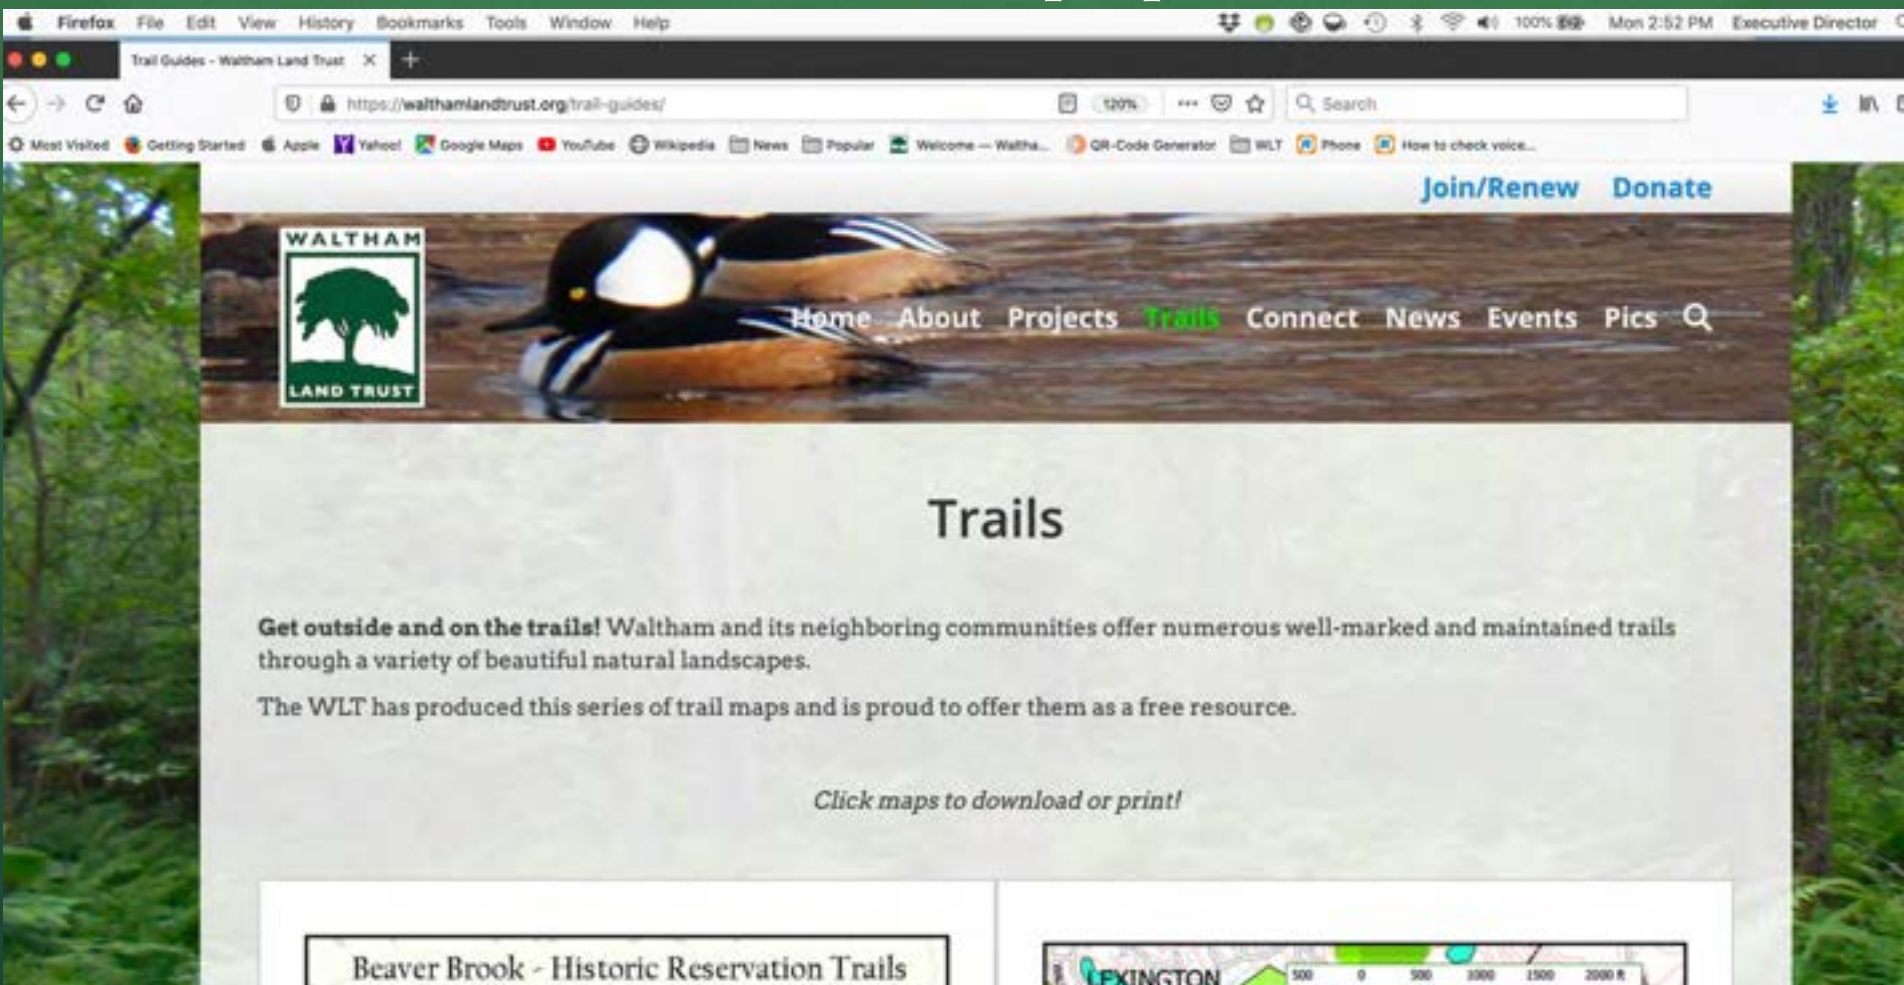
Firefox File Edit View History Bookmarks Tools Window Help
100% Mon 2:52 PM Executive Director

Trail Guides - Waltham Land Trust

https://walthamlandtrust.org/trail-guides/
120%
Search

Most Visited Getting Started Apple Yahoo! Google Maps YouTube Wikipedia News Popular Welcome — Waltha... QR-Code Generator WLT Phone How to check voice...

Join/Renew Donate

WALTHAM LAND TRUST

Home About Projects Trails Connect News Events Pics

Trails

**Get outside and on the trails!** Waltham and its neighboring communities offer numerous well-marked and maintained trails through a variety of beautiful natural landscapes.

The WLT has produced this series of trail maps and is proud to offer them as a free resource.

*Click maps to download or print!*

Beaver Brook - Historic Reservation Trails

LEXINGTON 500 0 500 1000 1500 2000 ft